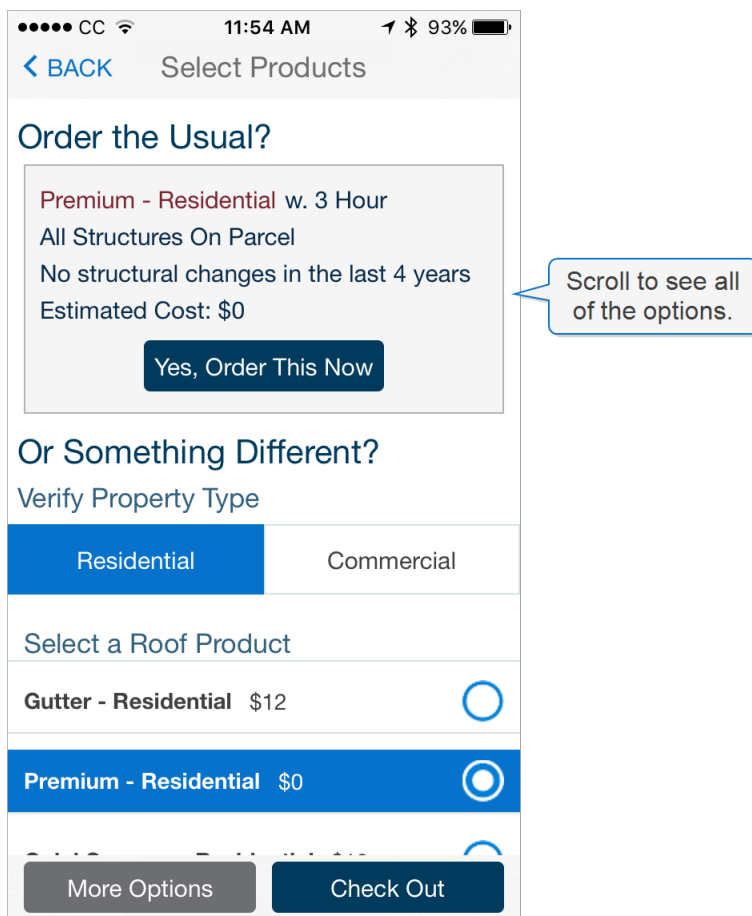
●●●●● CC 11:54 AM 93%

< BACK Select Products

Order the Usual?

Premium - Residential w. 3 Hour
All Structures On Parcel
No structural changes in the last 4 years
Estimated Cost: $0

Yes, Order This Now

Scroll to see all of the options.

Or Something Different?

Verify Property Type

Residential Commercial

Select a Roof Product

Gutter - Residential $12

Premium - Residential $0

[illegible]

More Options Check Out